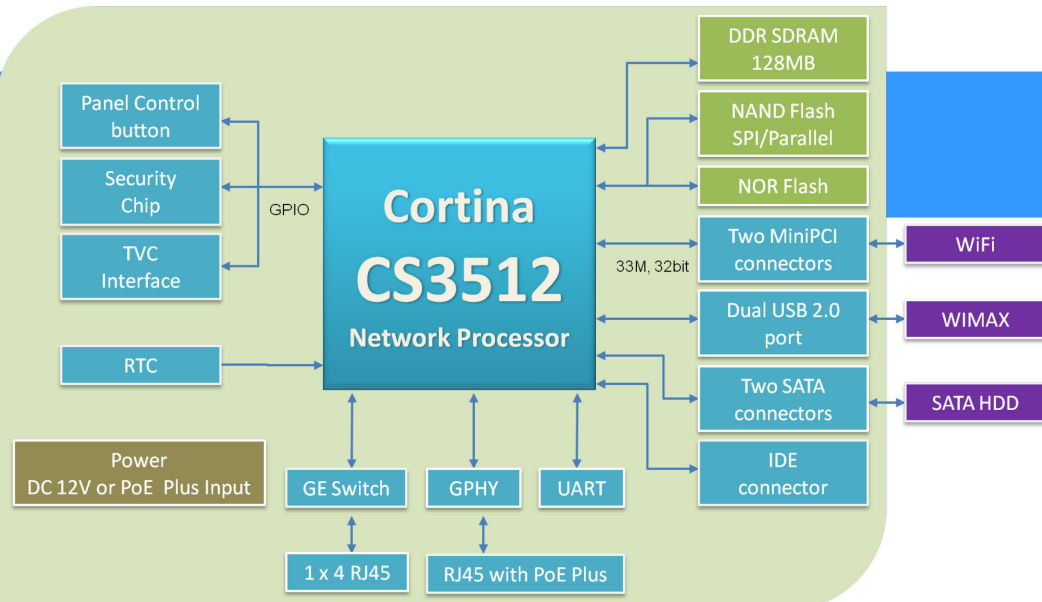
Panel Control button

Security Chip

TVC Interface

GPIO

RTC

Power DC 12V or PoE Plus Input

Cortina

CS3512

Network Processor

DDR SDRAM 128MB

NAND Flash SPI/Parallel

NOR Flash

33M, 32bit

Two MiniPCI connectors

WiFi

Dual USB 2.0 port

WIMAX

Two SATA connectors

SATA HDD

IDE connector

GE Switch

GPHY

UART

1 x 4 RJ45

RJ45 with PoE Plus